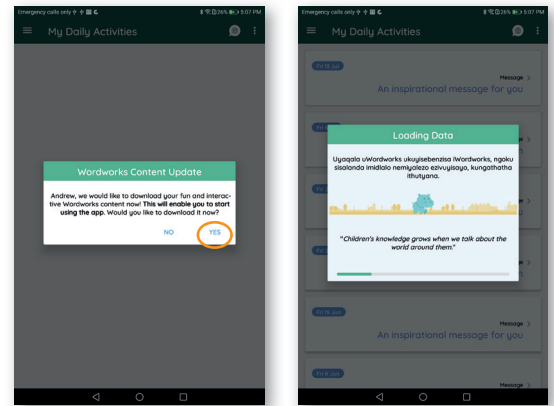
Emergency calls only 26% 5:07 PM

My Daily Activities

Wordworks Content Update

Andrew, we would like to download your fun and interactive Wordworks content now! **This will enable you to start using the app.** Would you like to download it now?

NO YES

Emergency calls only 26% 5:07 PM

My Daily Activities

Fri 16 Jul

Message >

An inspirational message for you

Fri 16 Jul

Fri 16 Jul

Loading Data

Uyaqala uWordworks ukuyisebenzisa iWordworks, ngoku sisalanda imidlalo nemiyalezo eziyayisayo, kungathatha ithutyana.

"Children's knowledge grows when we talk about the world around them."

Fri 16 Jul

Message >

An inspirational message for you

Fri 8 Jul

Message >